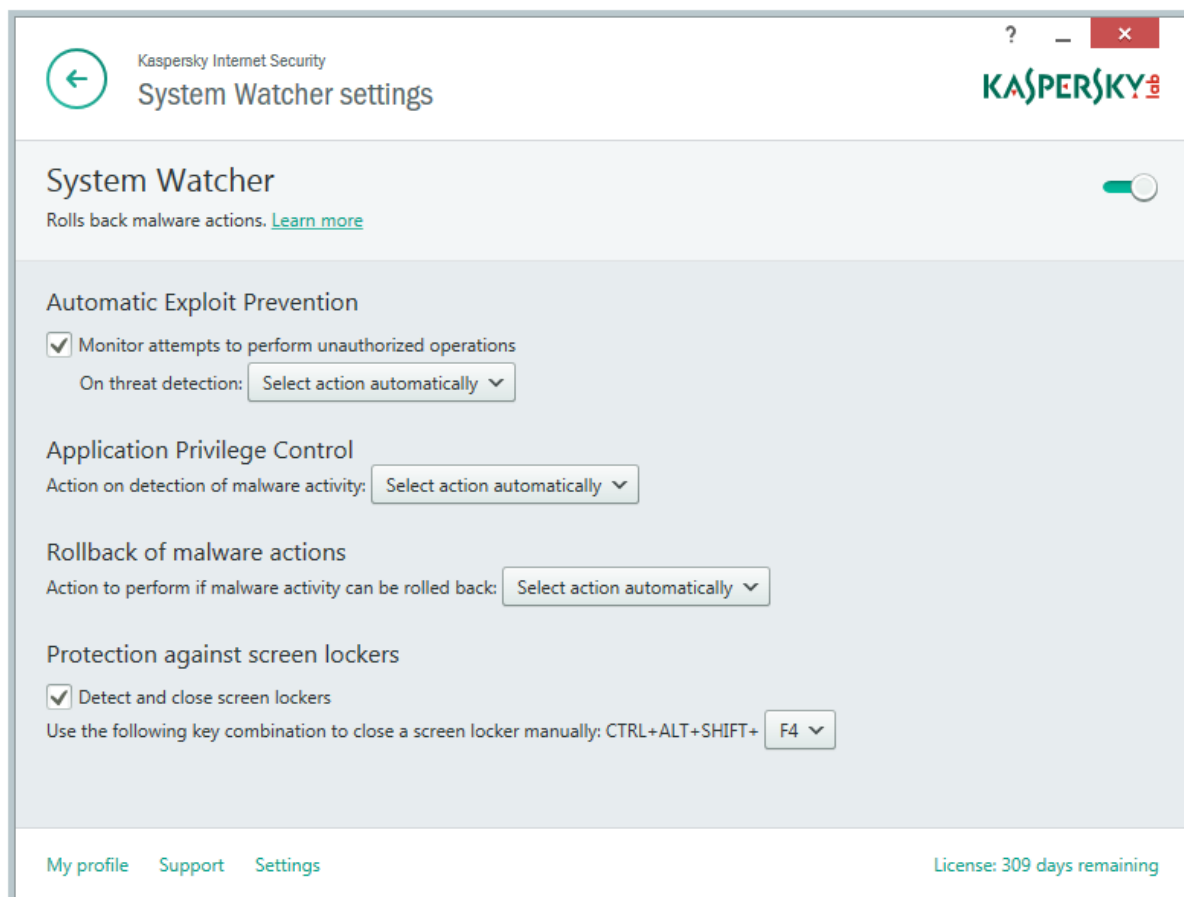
?

Kaspersky Internet Security
System Watcher settings

KASPERSKY lab

System Watcher
Rolls back malware actions. Learn more

Automatic Exploit Prevention
Monitor attempts to perform unauthorized operations
On threat detection: Select action automatically

Application Privilege Control
Action on detection of malware activity: Select action automatically

Rollback of malware actions
Action to perform if malware activity can be rolled back: Select action automatically

Protection against screen lockers
Detect and close screen lockers
Use the following key combination to close a screen locker manually: CTRL+ALT+SHIFT+ F4

My profile Support Settings License: 309 days remaining